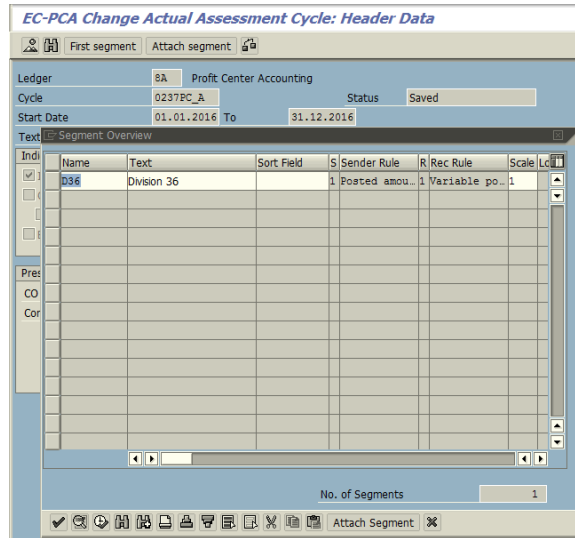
EC-PCA Change Actual Assessment Cycle: Header Data

First segment Attach segment

Ledger 8A Profit Center Accounting
Cycle 0237PC_A Status Saved
Start Date 01.01.2016 To 31.12.2016
Text
Indi
Pres
CO
Cor

Segment Overview

| Name | Text | Sort Field | S | Sender Rule | R | Rec Rule | Scale | Lo |
|---|---|---|---|---|---|---|---|---|
| D36 | Division 36 | | 1 | Posted amou… | 1 | Variable po… | 1 | |

No. of Segments 1

Attach Segment